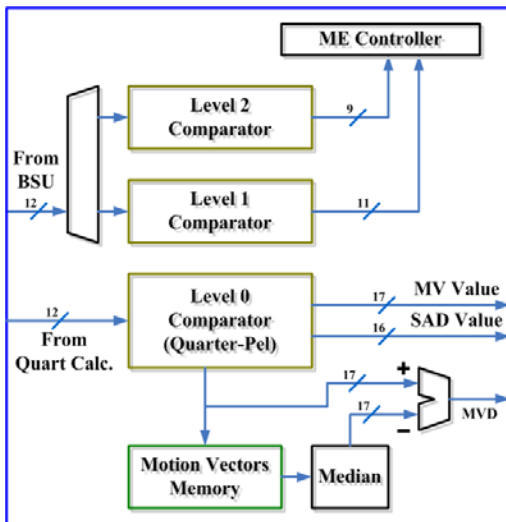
ME Controller

Level 2 Comparator

9

From BSU

12

Level 1 Comparator

11

12

From Quart Calc.

Level 0 Comparator (Quarter-Pel)

17

MV Value

16

SAD Value

17

+

17

−

MVD

Motion Vectors Memory

Median